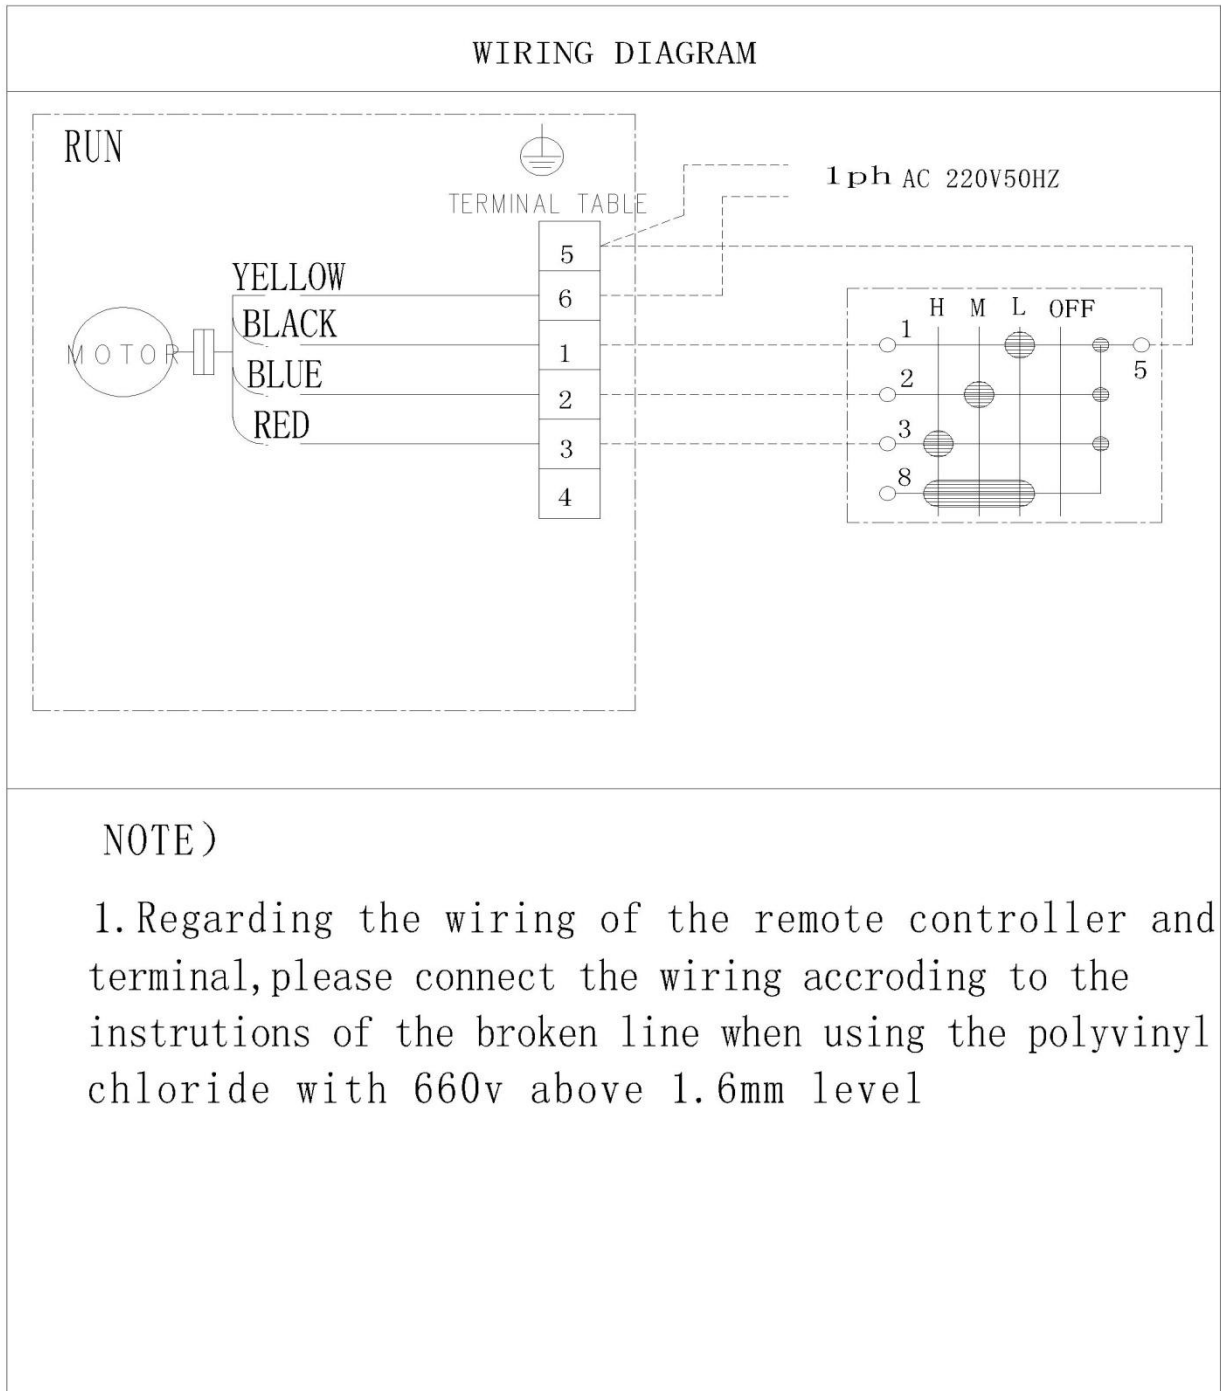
WIRING DIAGRAM

RUN

TERMINAL TABLE

1ph AC 220V50HZ

YELLOW
BLACK
MOTOR
BLUE
RED

5
6
1
2
3
4

H M L OFF
1
2
3
8
5

NOTE)

1. Regarding the wiring of the remote controller and terminal, please connect the wiring accroding to the instrutions of the broken line when using the polyvinyl chloride with 660v above 1.6mm level